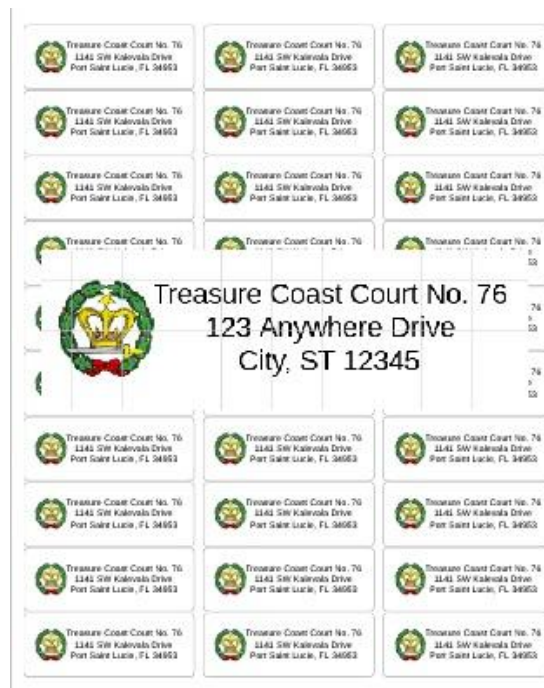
Treasure Coast Court No. 76
1141 SW Kalevala Drive
Port Saint Lucie, FL 34953

Treasure Coast Court No. 76
1141 SW Kalevala Drive
Port Saint Lucie, FL 34953

Treasure Coast Court No. 76
1141 SW Kalevala Drive
Port Saint Lucie, FL 34953

Treasure Coast Court No. 76
1141 SW Kalevala Drive
Port Saint Lucie, FL 34953

Treasure Coast Court No. 76
1141 SW Kalevala Drive
Port Saint Lucie, FL 34953

Treasure Coast Court No. 76
1141 SW Kalevala Drive
Port Saint Lucie, FL 34953

Treasure Coast Court No. 76
1141 SW Kalevala Drive
Port Saint Lucie, FL 34953

Treasure Coast Court No. 76
1141 SW Kalevala Drive
Port Saint Lucie, FL 34953

Treasure Coast Court No. 76
1141 SW Kalevala Drive
Port Saint Lucie, FL 34953

Treasure Coast Court No. 76

Treasure Coast Court No. 76

Treasure Coast Court No. 76

Treasure Coast Court No. 76
123 Anywhere Drive
City, ST 12345

Treasure Coast Court No. 76
1141 SW Kalevala Drive
Port Saint Lucie, FL 34953

Treasure Coast Court No. 76
1141 SW Kalevala Drive
Port Saint Lucie, FL 34953

Treasure Coast Court No. 76
1141 SW Kalevala Drive
Port Saint Lucie, FL 34953

Treasure Coast Court No. 76
1141 SW Kalevala Drive
Port Saint Lucie, FL 34953

Treasure Coast Court No. 76
1141 SW Kalevala Drive
Port Saint Lucie, FL 34953

Treasure Coast Court No. 76
1141 SW Kalevala Drive
Port Saint Lucie, FL 34953

Treasure Coast Court No. 76
1141 SW Kalevala Drive
Port Saint Lucie, FL 34953

Treasure Coast Court No. 76
1141 SW Kalevala Drive
Port Saint Lucie, FL 34953

Treasure Coast Court No. 76
1141 SW Kalevala Drive
Port Saint Lucie, FL 34953

Treasure Coast Court No. 76
1141 SW Kalevala Drive
Port Saint Lucie, FL 34953

Treasure Coast Court No. 76
1141 SW Kalevala Drive
Port Saint Lucie, FL 34953

Treasure Coast Court No. 76
1141 SW Kalevala Drive
Port Saint Lucie, FL 34953